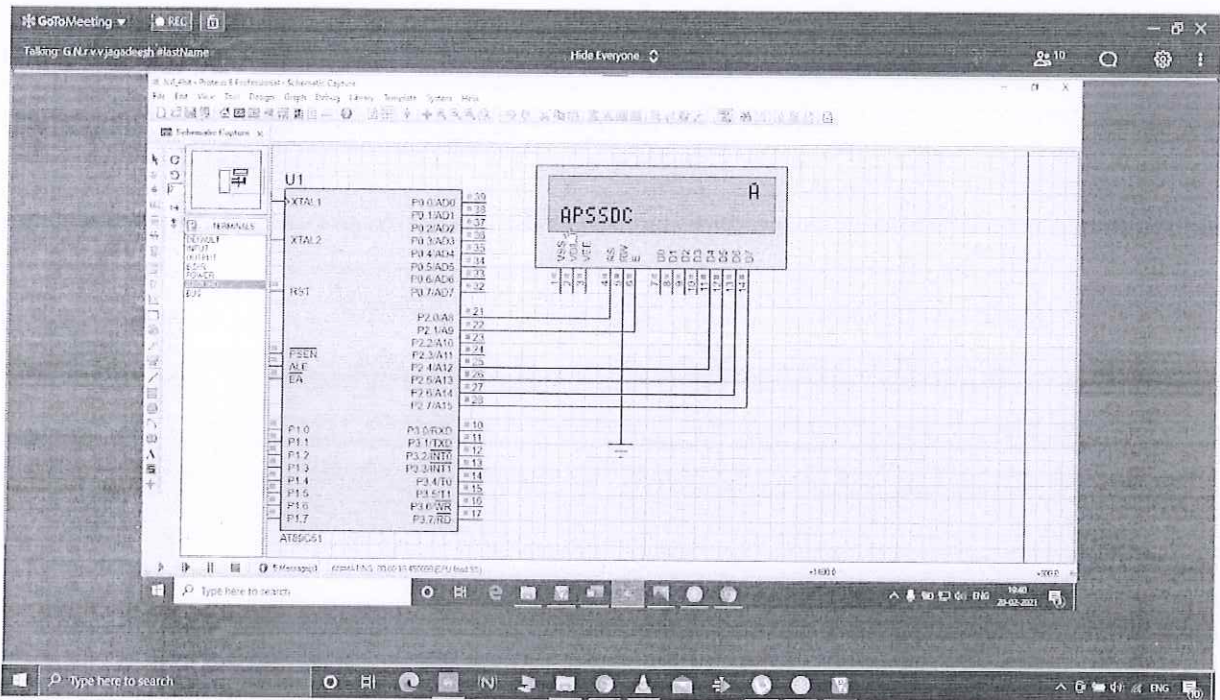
GoToMeeting ▾ REC
Talking: G.N.r.v.v.jagadeesh #lastName
Hide Everyone
10

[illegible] - Proteus 8 Professional - Schematic Capture
File Edit View Tool Design Graph Debug Library Template System Help
Schematic Capture

TERMINALS
DEFAULT
INPUT
OUTPUT
BIDIR
POWER
GROUND
BUS

U1
XTAL1
XTAL2
RST
PSEN
ALE
EA
P1.0
P1.1
P1.2
P1.3
P1.4
P1.5
P1.6
P1.7
AT89C51

P0.0/AD0 39
P0.1/AD1 38
P0.2/AD2 37
P0.3/AD3 36
P0.4/AD4 35
P0.5/AD5 34
P0.6/AD6 33
P0.7/AD7 32
P2.0/A8 21
P2.1/A9 22
P2.2/A10 23
P2.3/A11 24
P2.4/A12 25
P2.5/A13 26
P2.6/A14 27
P2.7/A15 28
P3.0/RXD 10
P3.1/TXD 11
P3.2/$\overline{INT0}$ 12
P3.3/$\overline{INT1}$ 13
P3.4/T0 14
P3.5/T1 15
P3.6/$\overline{WR}$ 16
P3.7/$\overline{RD}$ 17

A
APSSDC
VSS VDD VEE RS RW E D0 D1 D2 D3 D4 D5 D6 D7
1 2 3 4 5 6 7 8 9 10 11 12 13 14

Messages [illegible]
Type here to search
ENG 10:40 20-02-2021

Type here to search
ENG